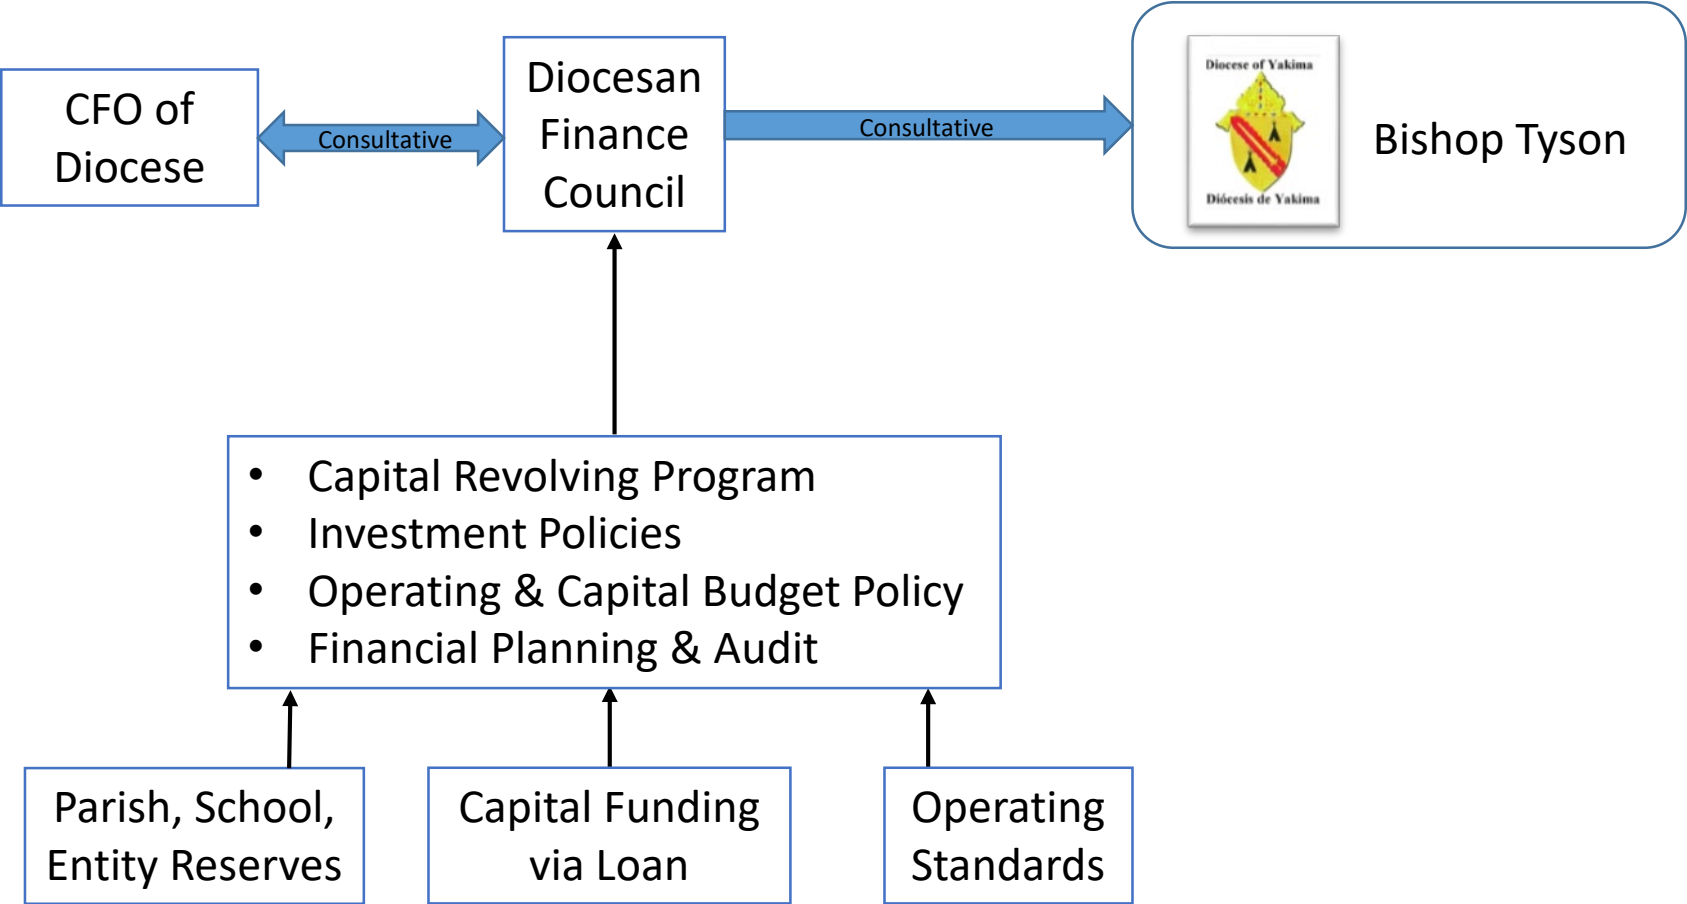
CFO of Diocese

Consultative

Diocesan Finance Council

Consultative

Diocese of Yakima

Diócesis de Yakima

Bishop Tyson

- Capital Revolving Program
- Investment Policies
- Operating & Capital Budget Policy
- Financial Planning & Audit

Parish, School, Entity Reserves

Capital Funding via Loan

Operating Standards